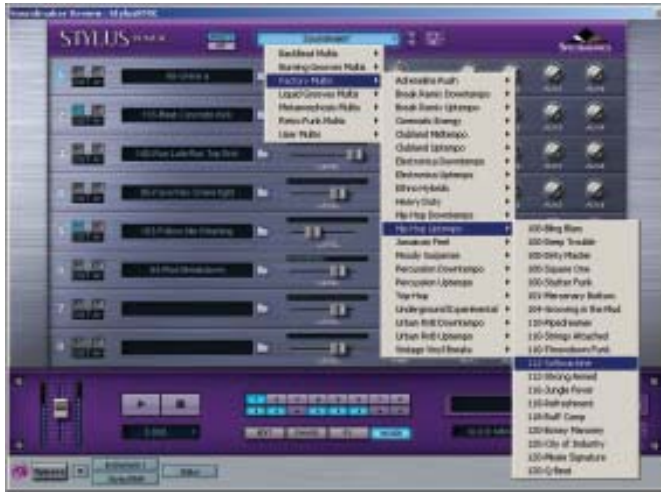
Stylus RMX

Spectrasonics

Backbeat Multis
Burning Grooves Multis
Factory Multis
Liquid Grooves Multis
Metamorphosis Multis
Retro Funk Multis
User Multis

Adrenaline Rush
Break Remix Downtempo
Break Remix Uptempo
Cinematic Energy
Clubland Midtempo
Clubland Uptempo
Electronica Downtempo
Electronica Uptempo
Ethno Hybrids
History Dusty
Hip Hop Downtempo
Hip Hop Uptempo
Jamaican Feel
Moody Suspense
Percussion Downtempo
Percussion Uptempo
Trip Hop
Underground Experimental
Urban RnB Downtempo
Urban RnB Uptempo
Vintage Vinyl Breaks

100-Bling Bling
100-Deep Trouble
100-Dirty Playa
100-Square One
100-Stutter Funk
101-Mercenary Button
104-Grooving in the Mud
110-Pipedreamer
110-Strings Attached
110-Throwdown Funk
112-Softmachine
112-Sticky Reload
116-Jungle Fever
116-Refrigerator
118-Ruff Camp
120-Honey Mansion
120-City of Industry
120-Phatt Signature
120-Q-Beat